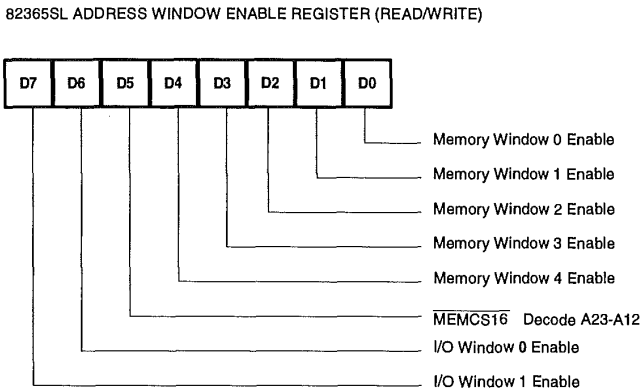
82365SL ADDRESS WINDOW ENABLE REGISTER (READ/WRITE)

| D7 | D6 | D5 | D4 | D3 | D2 | D1 | D0 |
|---|---|---|---|---|---|---|---|

Memory Window 0 Enable

Memory Window 1 Enable

Memory Window 2 Enable

Memory Window 3 Enable

Memory Window 4 Enable

$\overline{\text{MEMCS16}}$ Decode A23-A12

I/O Window 0 Enable

I/O Window 1 Enable